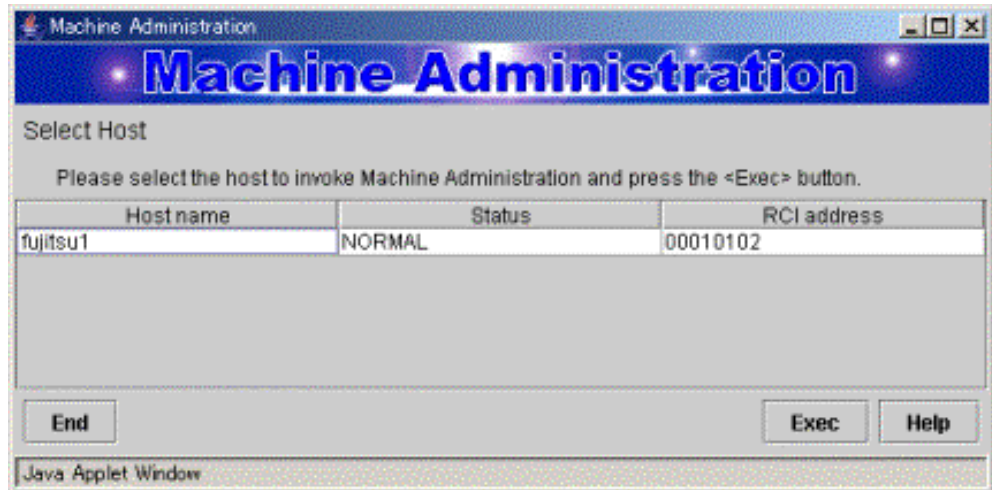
Machine Administration

Machine Administration

Select Host

Please select the host to invoke Machine Administration and press the <Exec> button.

| Host name | Status | RCI address |
|---|---|---|
| fujitsu1 | NORMAL | 00010102 |

End

Exec

Help

Java Applet Window